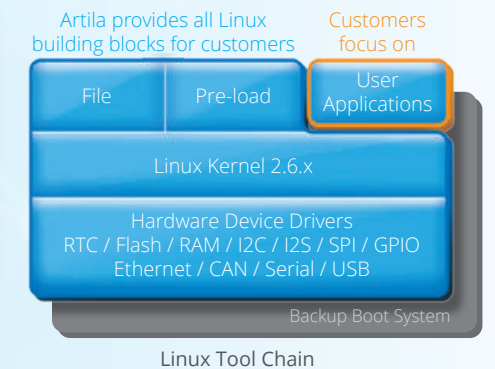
Artila provides all Linux building blocks for customers

Customers focus on

File

Pre-load

User Applications

Linux Kernel 2.6.x

Hardware Device Drivers
RTC / Flash / RAM / I2C / I2S / SPI / GPIO
Ethernet / CAN / Serial / USB

Backup Boot System

Linux Tool Chain